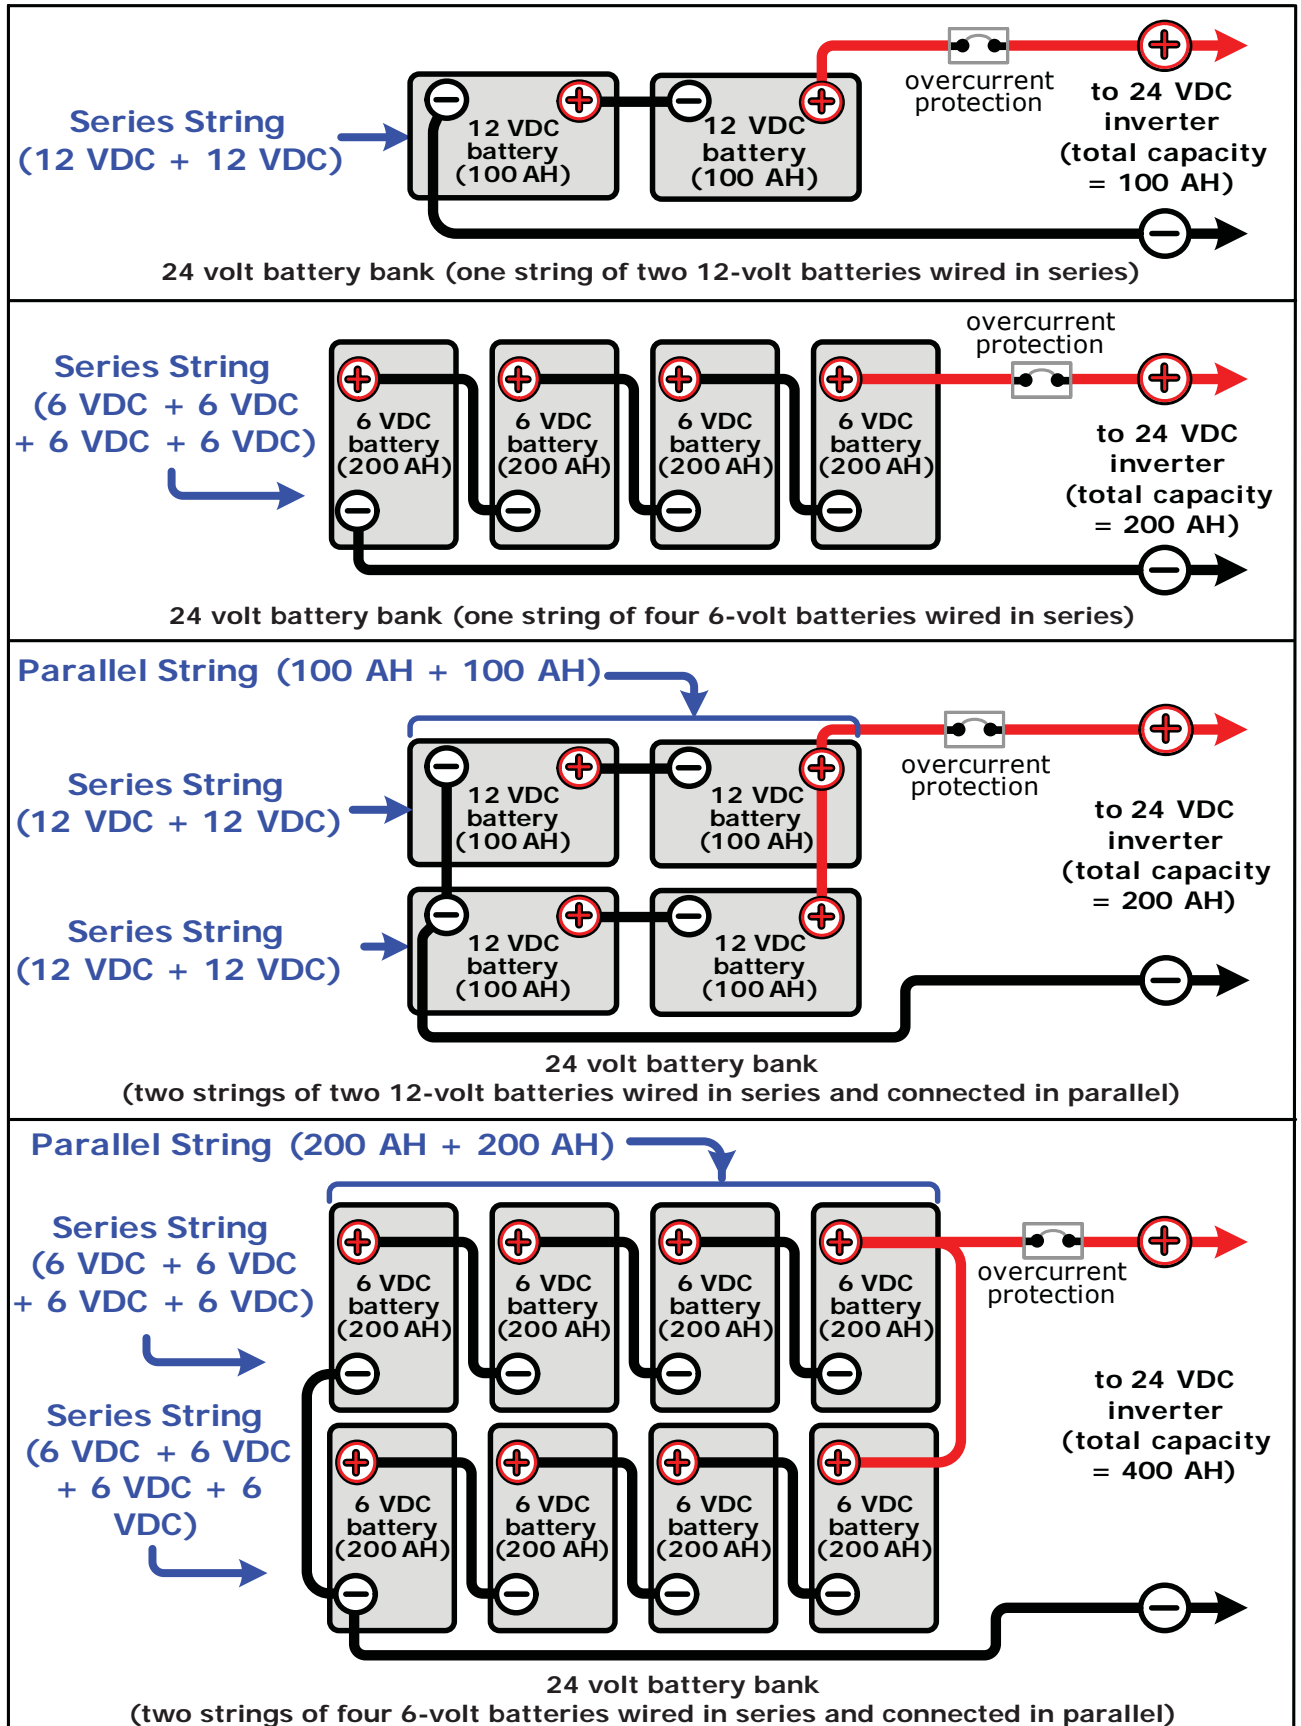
Series String (12 VDC + 12 VDC)

12 VDC battery (100 AH)

12 VDC battery (100 AH)

overcurrent protection

to 24 VDC inverter (total capacity = 100 AH)

24 volt battery bank (one string of two 12-volt batteries wired in series)

Series String (6 VDC + 6 VDC + 6 VDC + 6 VDC)

6 VDC battery (200 AH)

6 VDC battery (200 AH)

6 VDC battery (200 AH)

6 VDC battery (200 AH)

overcurrent protection

to 24 VDC inverter (total capacity = 200 AH)

24 volt battery bank (one string of four 6-volt batteries wired in series)

Parallel String (100 AH + 100 AH)

Series String (12 VDC + 12 VDC)

Series String (12 VDC + 12 VDC)

12 VDC battery (100 AH)

12 VDC battery (100 AH)

12 VDC battery (100 AH)

12 VDC battery (100 AH)

overcurrent protection

to 24 VDC inverter (total capacity = 200 AH)

24 volt battery bank
(two strings of two 12-volt batteries wired in series and connected in parallel)

Parallel String (200 AH + 200 AH)

Series String (6 VDC + 6 VDC + 6 VDC + 6 VDC)

Series String (6 VDC + 6 VDC + 6 VDC + 6 VDC)

6 VDC battery (200 AH)

6 VDC battery (200 AH)

6 VDC battery (200 AH)

6 VDC battery (200 AH)

6 VDC battery (200 AH)

6 VDC battery (200 AH)

6 VDC battery (200 AH)

6 VDC battery (200 AH)

overcurrent protection

to 24 VDC inverter (total capacity = 400 AH)

24 volt battery bank
(two strings of four 6-volt batteries wired in series and connected in parallel)